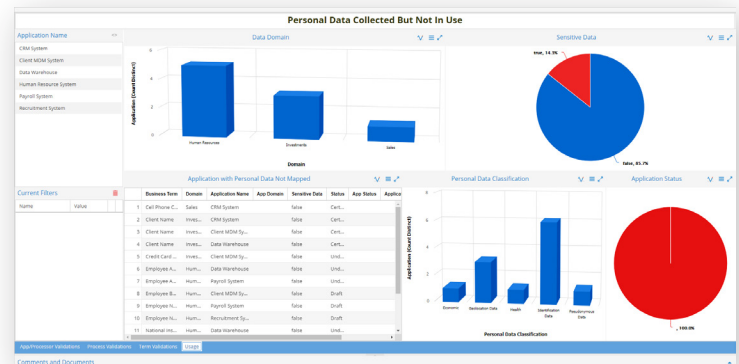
Personal Data Collected But Not In Use

Application Name

CRM System
Client MDM System
Data Warehouse
Human Resource System
Payroll System
Recruitment System

Data Domain

Application (Count Distinct)

6
4
2
0

Human Resources
Investments
Sales

Domain

Sensitive Data

true, 14.3%
false, 85.7%

Current Filters

| Name | Value |
|---|---|

Application with Personal Data Not Mapped

| | Business Term | Domain | Application Name | App Domain | Sensitive Data | Status | App Status | Applica |
|---|---|---|---|---|---|---|---|---|
| 1 | Cell Phone C... | Sales | CRM System | | false | Cert... | | |
| 2 | Client Name | Inves... | CRM System | | false | Cert... | | |
| 3 | Client Name | Inves... | Client MDM Sy... | | false | Cert... | | |
| 4 | Client Name | Inves... | Data Warehouse | | false | Cert... | | |
| 5 | Credit Card... | Inves... | Client MDM Sy... | | false | Und... | | |
| 6 | Employee A... | Hum... | Data Warehouse | | false | Und... | | |
| 7 | Employee A... | Hum... | Payroll System | | false | Und... | | |
| 8 | Employee B... | Hum... | Client MDM Sy... | | false | Draft | | |
| 9 | Employee N... | Hum... | Payroll System | | false | Draft | | |
| 10 | Employee N... | Hum... | Recruitment Sy... | | false | Und... | | |
| 11 | National Ins... | Hum... | Data Warehouse | | false | Und... | | |

Personal Data Classification

Application (Count Distinct)

6
4
2
0

Economic
Identification Data
Health
Identification Data
Pseudonymous Data

Personal Data Classification

Application Status

, 100.0%

App/Processor Validations | Process Validations | Term Validations | Usage

Comments and Documents